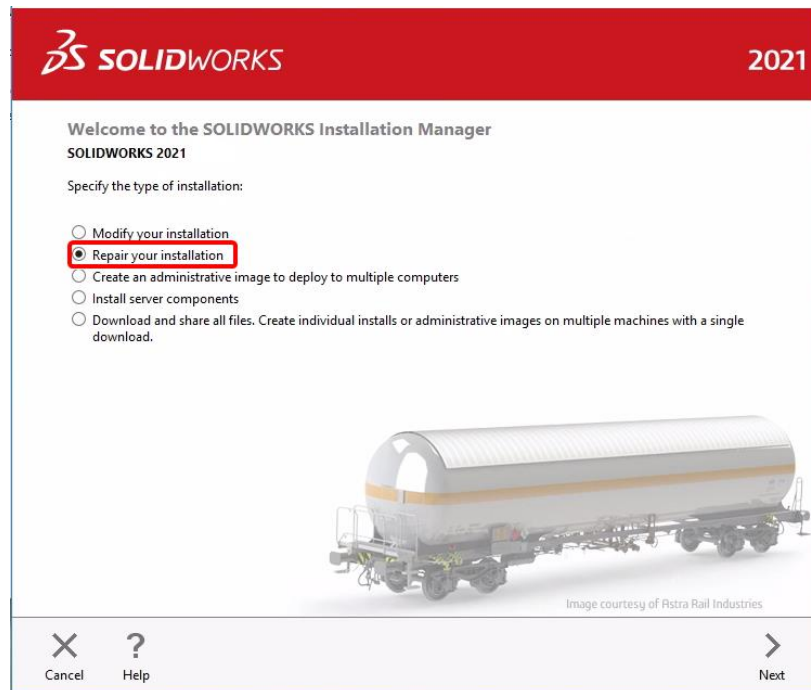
3S SOLIDWORKS

2021

Welcome to the SOLIDWORKS Installation Manager
SOLIDWORKS 2021

Specify the type of installation:

Modify your installation
Repair your installation
Create an administrative image to deploy to multiple computers
Install server components
Download and share all files. Create individual installs or administrative images on multiple machines with a single download.

Image courtesy of Astra Rail Industries

Cancel
Help
Next